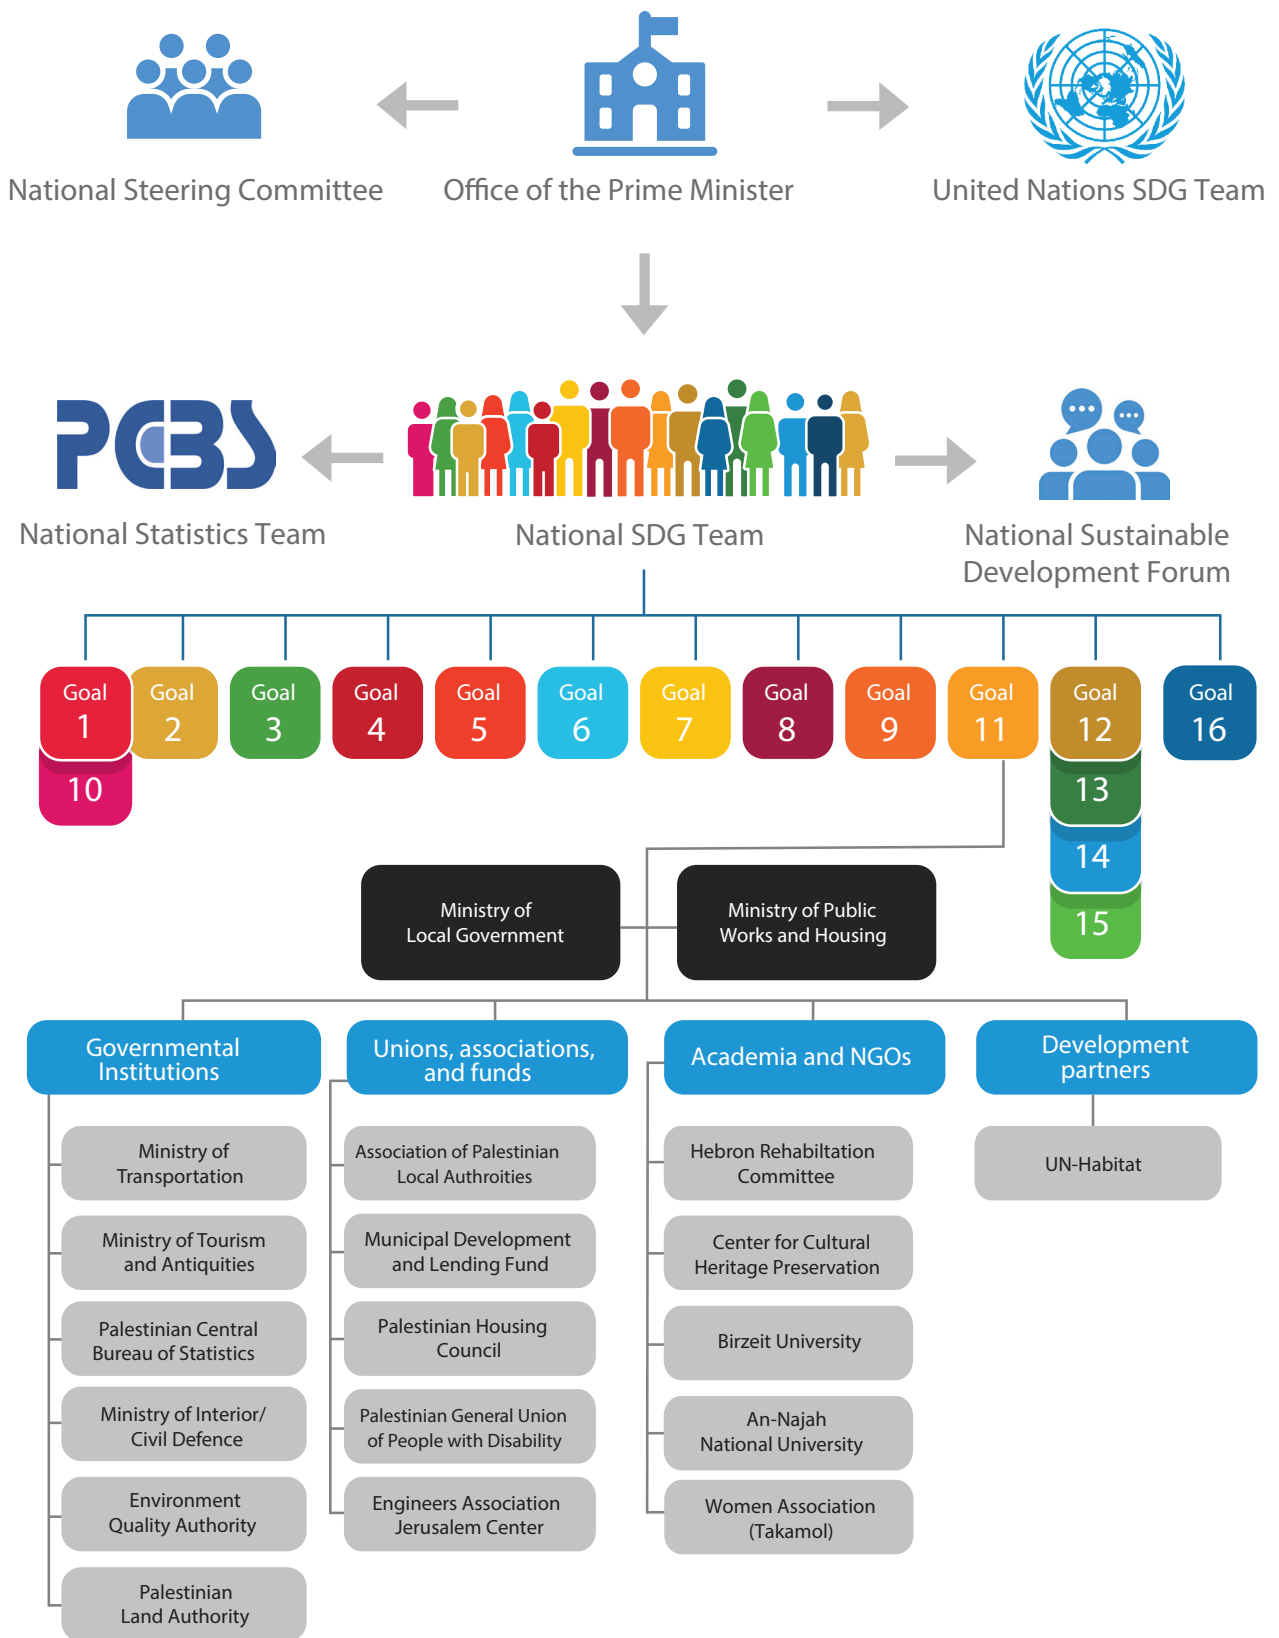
National Steering Committee

Office of the Prime Minister

United Nations SDG Team

PCBS

National Statistics Team

National SDG Team

National Sustainable Development Forum

Goal 1
10
Goal 2
Goal 3
Goal 4
Goal 5
Goal 6
Goal 7
Goal 8
Goal 9
Goal 11
Goal 12
13
14
15
Goal 16

Ministry of Local Government

Ministry of Public Works and Housing

Governmental Institutions

Ministry of Transportation

Ministry of Tourism and Antiquities

Palestinian Central Bureau of Statistics

Ministry of Interior/ Civil Defence

Environment Quality Authority

Palestinian Land Authority

Unions, associations, and funds

Association of Palestinian Local Authroities

Municipal Development and Lending Fund

Palestinian Housing Council

Palestinian General Union of People with Disability

Engineers Association Jerusalem Center

Academia and NGOs

Hebron Rehabiltation Committee

Center for Cultural Heritage Preservation

Birzeit University

An-Najah National University

Women Association (Takamol)

Development partners

UN-Habitat